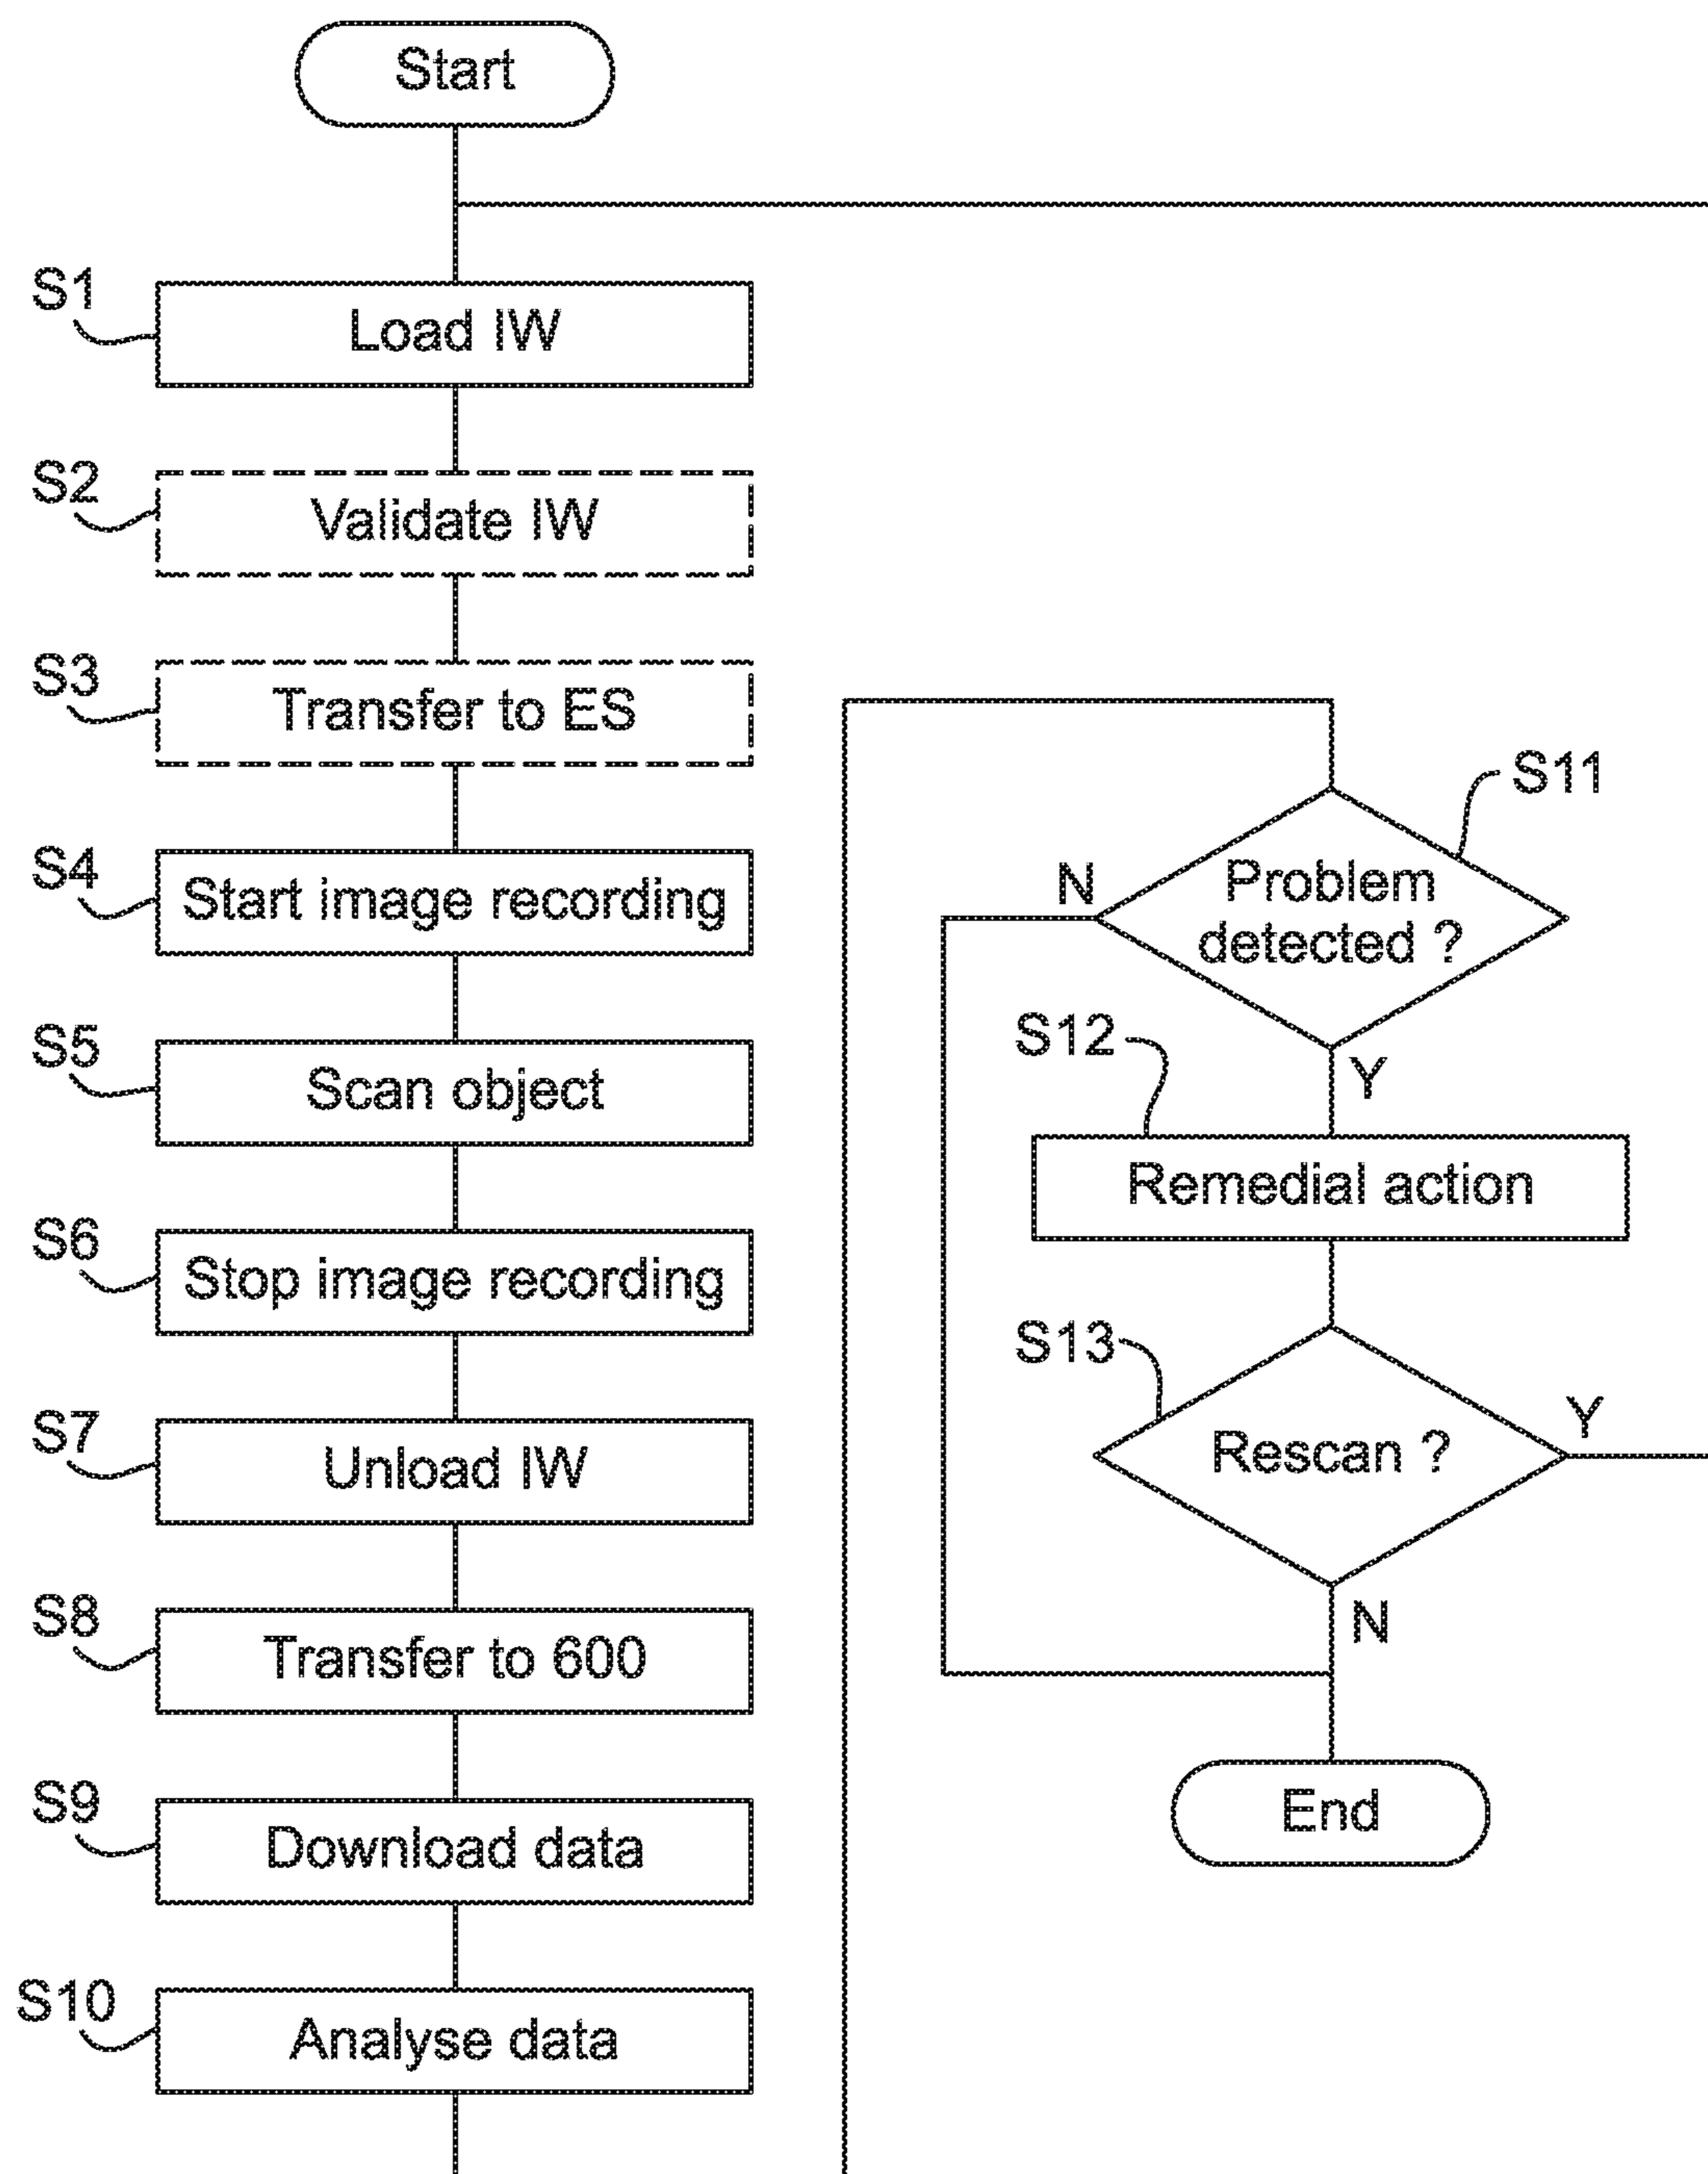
Start

S1
Load IW

S2
Validate IW

S3
Transfer to ES

S4
Start image recording

S5
Scan object

S6
Stop image recording

S7
Unload IW

S8
Transfer to 600

S9
Download data

S10
Analyse data

S11
Problem detected ?
N
Y

S12
Remedial action

S13
Rescan ?
Y
N

End